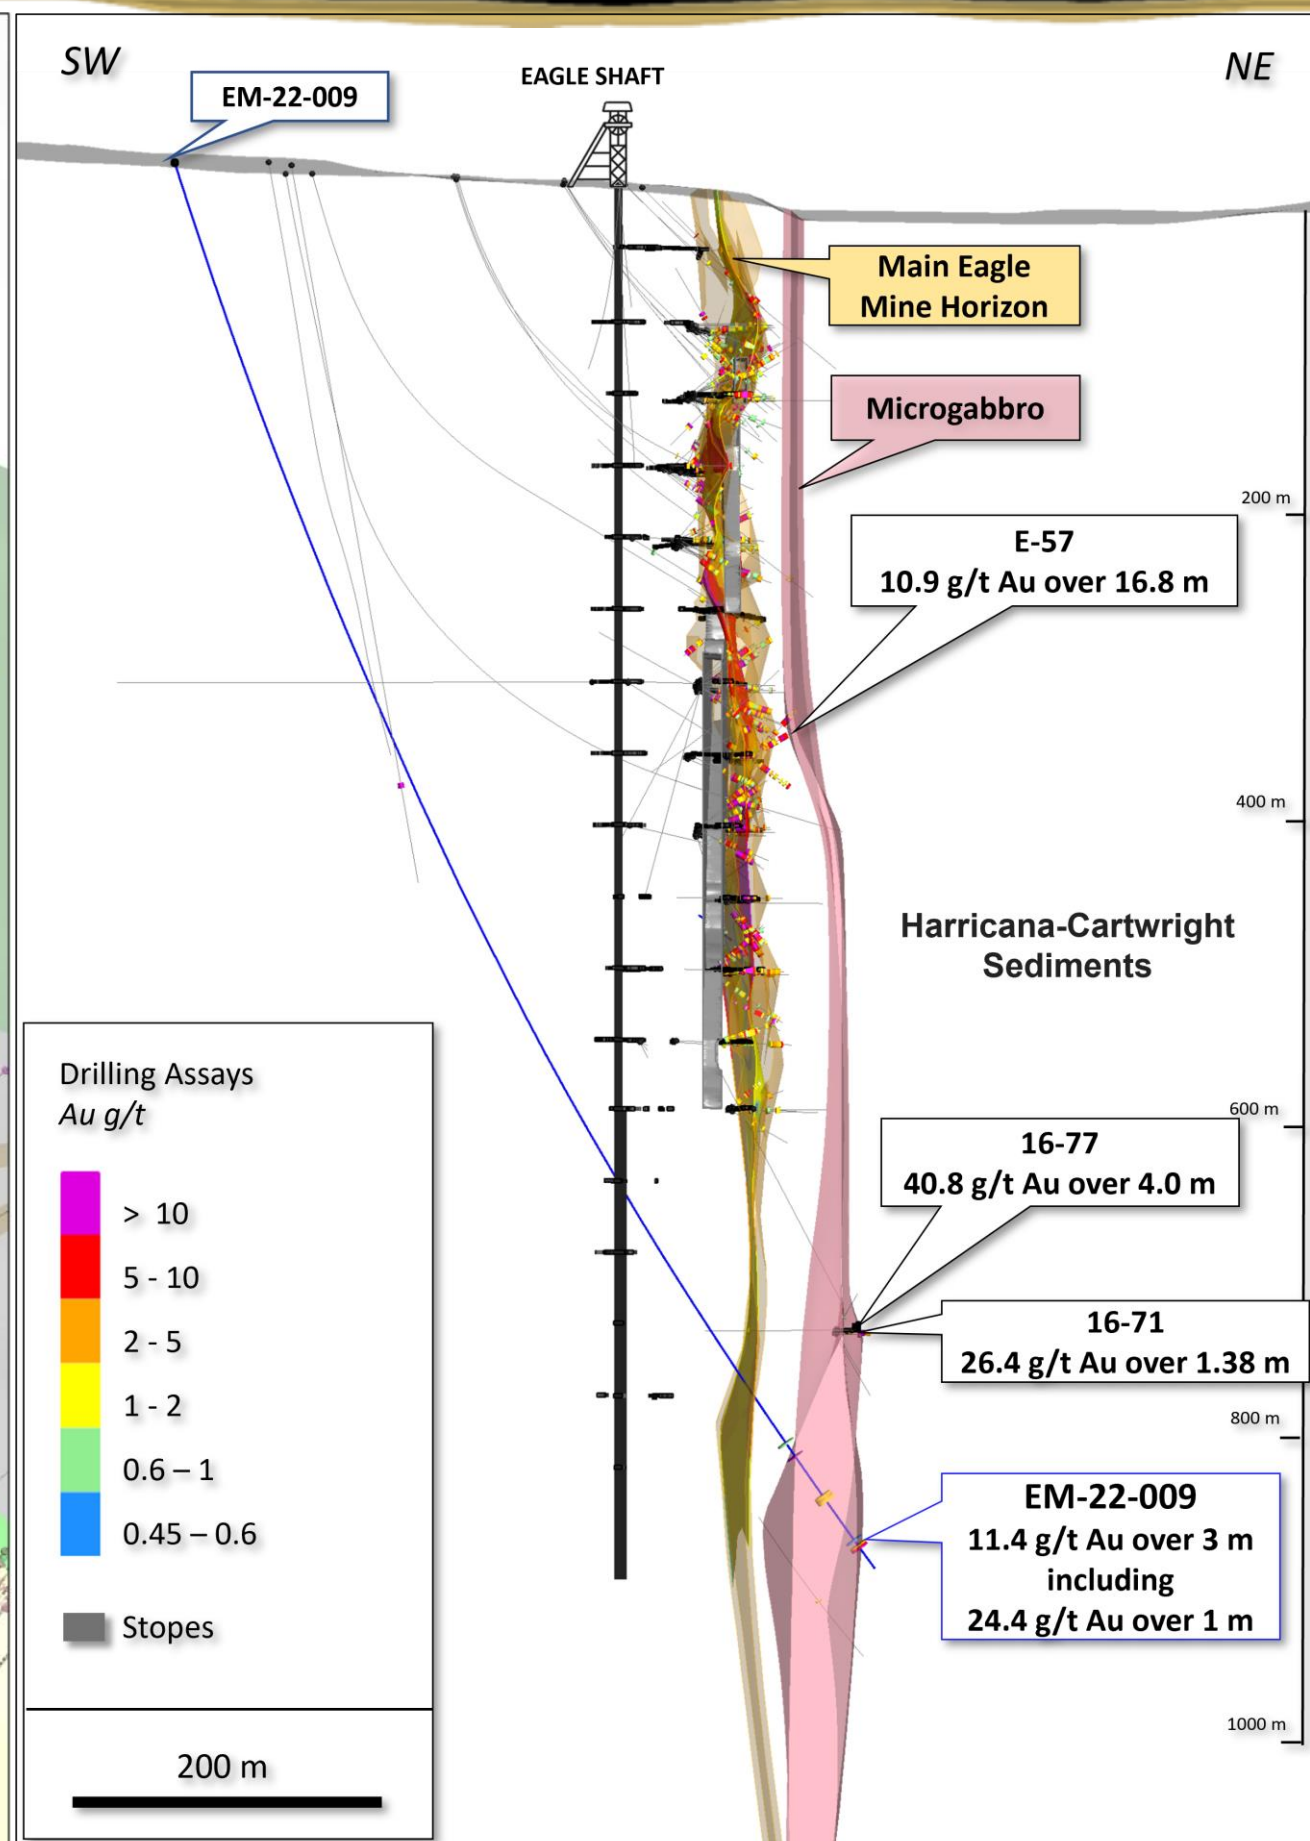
SW

NE

EM-22-009

EAGLE SHAFT

Main Eagle Mine Horizon

Microgabbro

200 m

E-57
10.9 g/t Au over 16.8 m

400 m

Harricana-Cartwright Sediments

600 m

16-77
40.8 g/t Au over 4.0 m

16-71
26.4 g/t Au over 1.38 m

800 m

EM-22-009
11.4 g/t Au over 3 m
including
24.4 g/t Au over 1 m

1000 m

Drilling Assays
Au g/t

> 10
5 - 10
2 - 5
1 - 2
0.6 – 1
0.45 – 0.6

Stopes

200 m